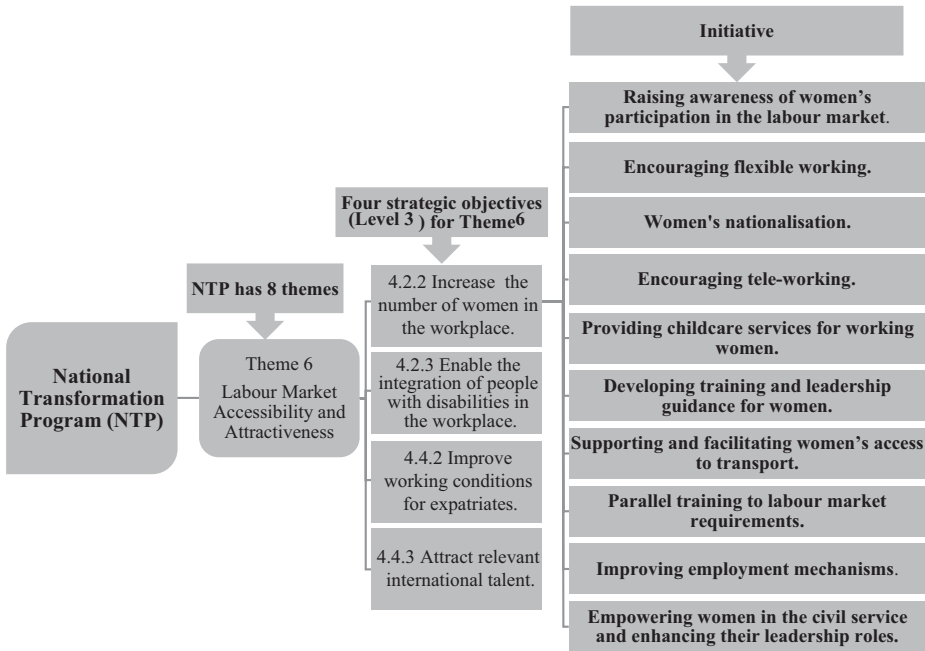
National Transformation Program (NTP)

NTP has 8 themes

Theme 6
Labour Market Accessibility and Attractiveness

Four strategic objectives (Level 3 ) for Theme6

4.2.2 Increase the number of women in the workplace.

4.2.3 Enable the integration of people with disabilities in the workplace.

4.4.2 Improve working conditions for expatriates.

4.4.3 Attract relevant international talent.

Initiative

Raising awareness of women's participation in the labour market.

Encouraging flexible working.

Women's nationalisation.

Encouraging tele-working.

Providing childcare services for working women.

Developing training and leadership guidance for women.

Supporting and facilitating women's access to transport.

Parallel training to labour market requirements.

Improving employment mechanisms.

Empowering women in the civil service and enhancing their leadership roles.